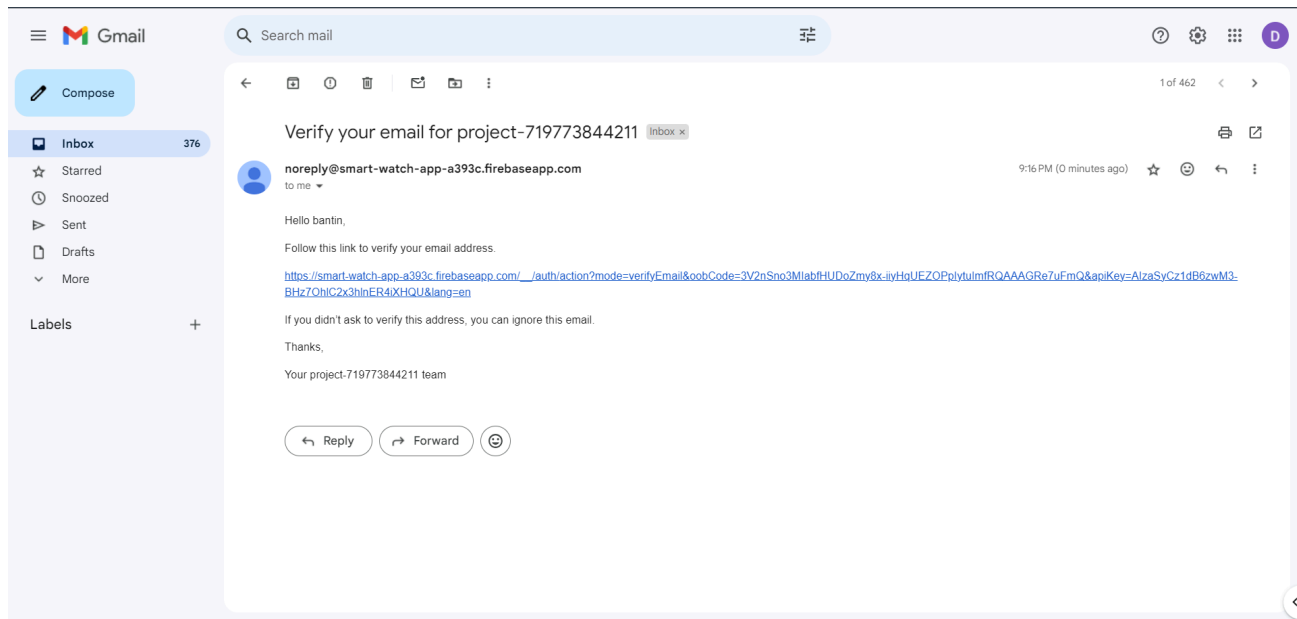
Gmail

Search mail

D

Compose

Inbox 376
Starred
Snoozed
Sent
Drafts
More

Labels +

1 of 462

Verify your email for project-719773844211 Inbox ×

noreply@smart-watch-app-a393c.firebaseapp.com
to me

9:16 PM (0 minutes ago)

Hello bantin,

Follow this link to verify your email address.

https://smart-watch-app-a393c.firebaseapp.com/__/auth/action?mode=verifyEmail&oobCode=3V2nSno3MlabfHUDoZmy8x-iiyHqUEZOPplytulmfRQAAAGRe7uFmQ&apiKey=AIzaSyCz1dB6zwM3-BHz7OhlC2x3hlnER4iXHQU&lang=en

If you didn't ask to verify this address, you can ignore this email.

Thanks,

Your project-719773844211 team

Reply Forward